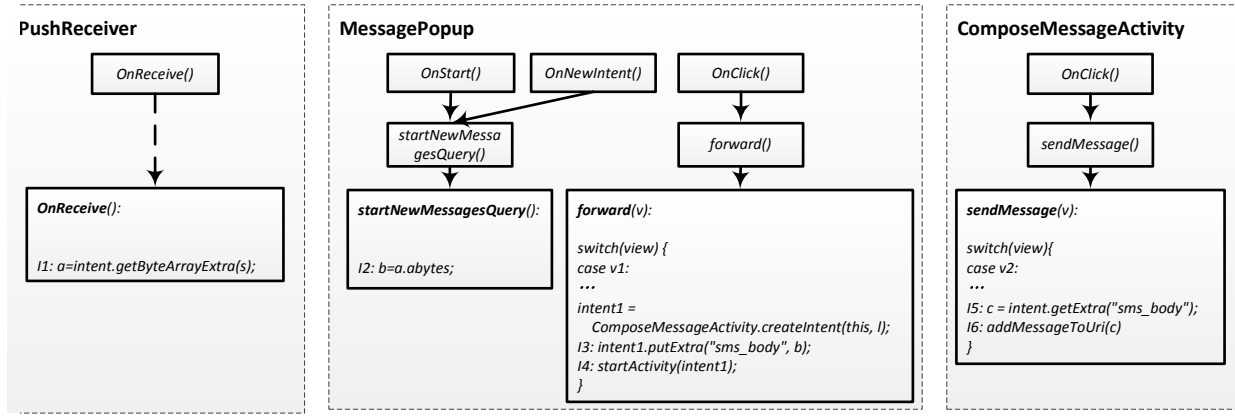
PushReceiver

OnReceive()

OnReceive():

I1: a=intent.getByteArrayExtra(s);

MessagePopup

OnStart()

OnNewIntent()

OnClick()

startNewMessagesQuery()

forward()

startNewMessagesQuery():

I2: b=a.abytes;

forward(v):

switch(view) {
case v1:
...
intent1 =
ComposeMessageActivity.createIntent(this, l);
I3: intent1.putExtra("sms_body", b);
I4: startActivity(intent1);
}

ComposeMessageActivity

OnClick()

sendMessage()

sendMessage(v):

switch(view){
case v2:
...
I5: c = intent.getExtra("sms_body");
I6: addMessageToUri(c)
}